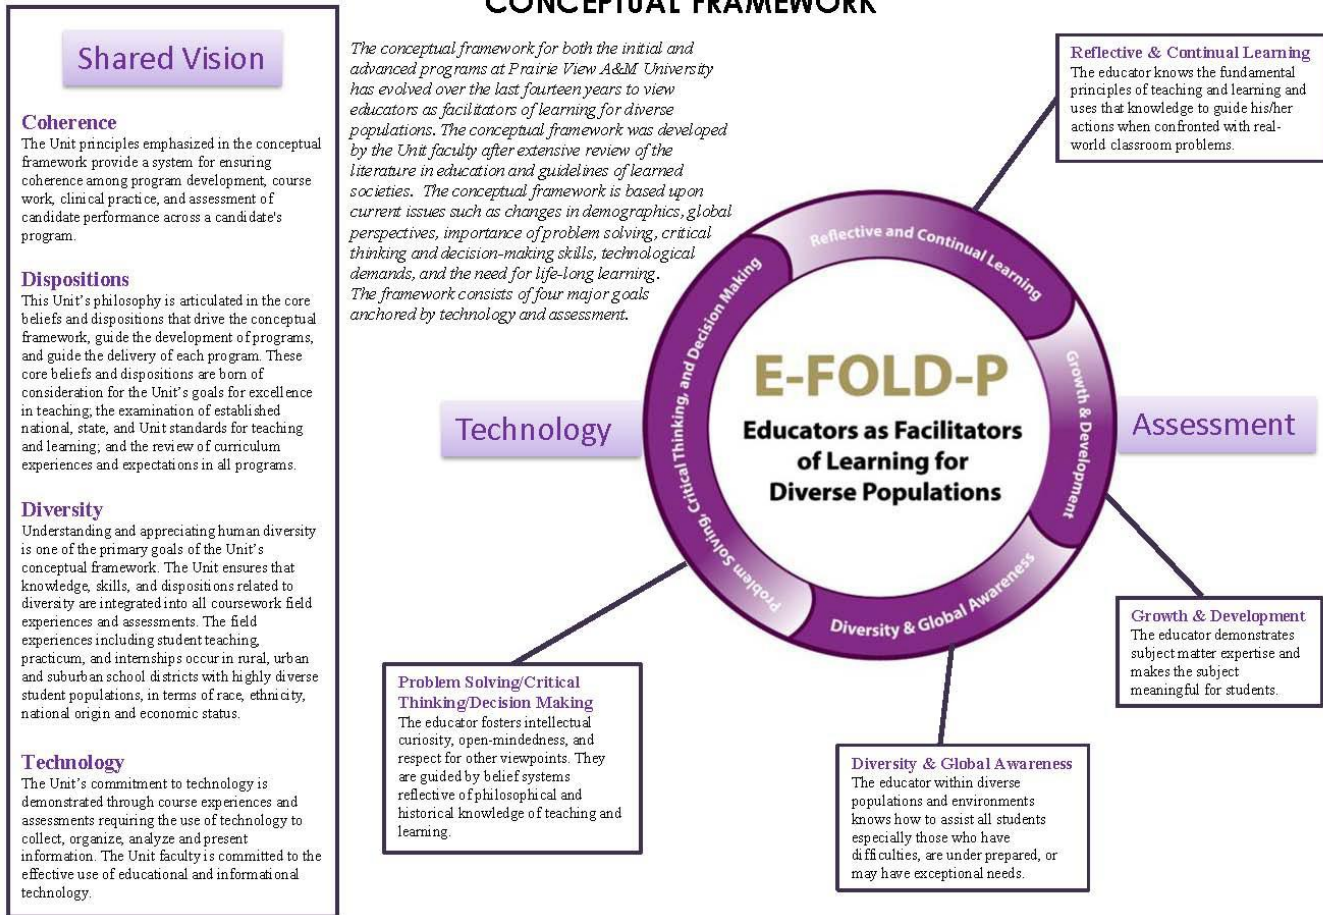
CONCEPTUAL FRAMEWORK

Shared Vision

Coherence
The Unit principles emphasized in the conceptual framework provide a system for ensuring coherence among program development, course work, clinical practice, and assessment of candidate performance across a candidate's program.

Dispositions
This Unit's philosophy is articulated in the core beliefs and dispositions that drive the conceptual framework, guide the development of programs, and guide the delivery of each program. These core beliefs and dispositions are born of consideration for the Unit's goals for excellence in teaching; the examination of established national, state, and Unit standards for teaching and learning; and the review of curriculum experiences and expectations in all programs.

Diversity
Understanding and appreciating human diversity is one of the primary goals of the Unit's conceptual framework. The Unit ensures that knowledge, skills, and dispositions related to diversity are integrated into all coursework field experiences and assessments. The field experiences including student teaching, practicum, and internships occur in rural, urban and suburban school districts with highly diverse student populations, in terms of race, ethnicity, national origin and economic status.

Technology
The Unit's commitment to technology is demonstrated through course experiences and assessments requiring the use of technology to collect, organize, analyze and present information. The Unit faculty is committed to the effective use of educational and informational technology.

The conceptual framework for both the initial and advanced programs at Prairie View A&M University has evolved over the last fourteen years to view educators as facilitators of learning for diverse populations. The conceptual framework was developed by the Unit faculty after extensive review of the literature in education and guidelines of learned societies. The conceptual framework is based upon current issues such as changes in demographics, global perspectives, importance of problem solving, critical thinking and decision-making skills, technological demands, and the need for life-long learning. The framework consists of four major goals anchored by technology and assessment.

Reflective & Continual Learning
The educator knows the fundamental principles of teaching and learning and uses that knowledge to guide his/her actions when confronted with real-world classroom problems.

Reflective and Continual Learning

Growth & Development

Diversity & Global Awareness

Problem Solving, Critical Thinking, and Decision Making

E-FOLD-P
Educators as Facilitators of Learning for Diverse Populations

Technology

Assessment

Growth & Development
The educator demonstrates subject matter expertise and makes the subject meaningful for students.

Problem Solving/Critical Thinking/Decision Making
The educator fosters intellectual curiosity, open-mindedness, and respect for other viewpoints. They are guided by belief systems reflective of philosophical and historical knowledge of teaching and learning.

Diversity & Global Awareness
The educator within diverse populations and environments knows how to assist all students especially those who have difficulties, are under prepared, or may have exceptional needs.